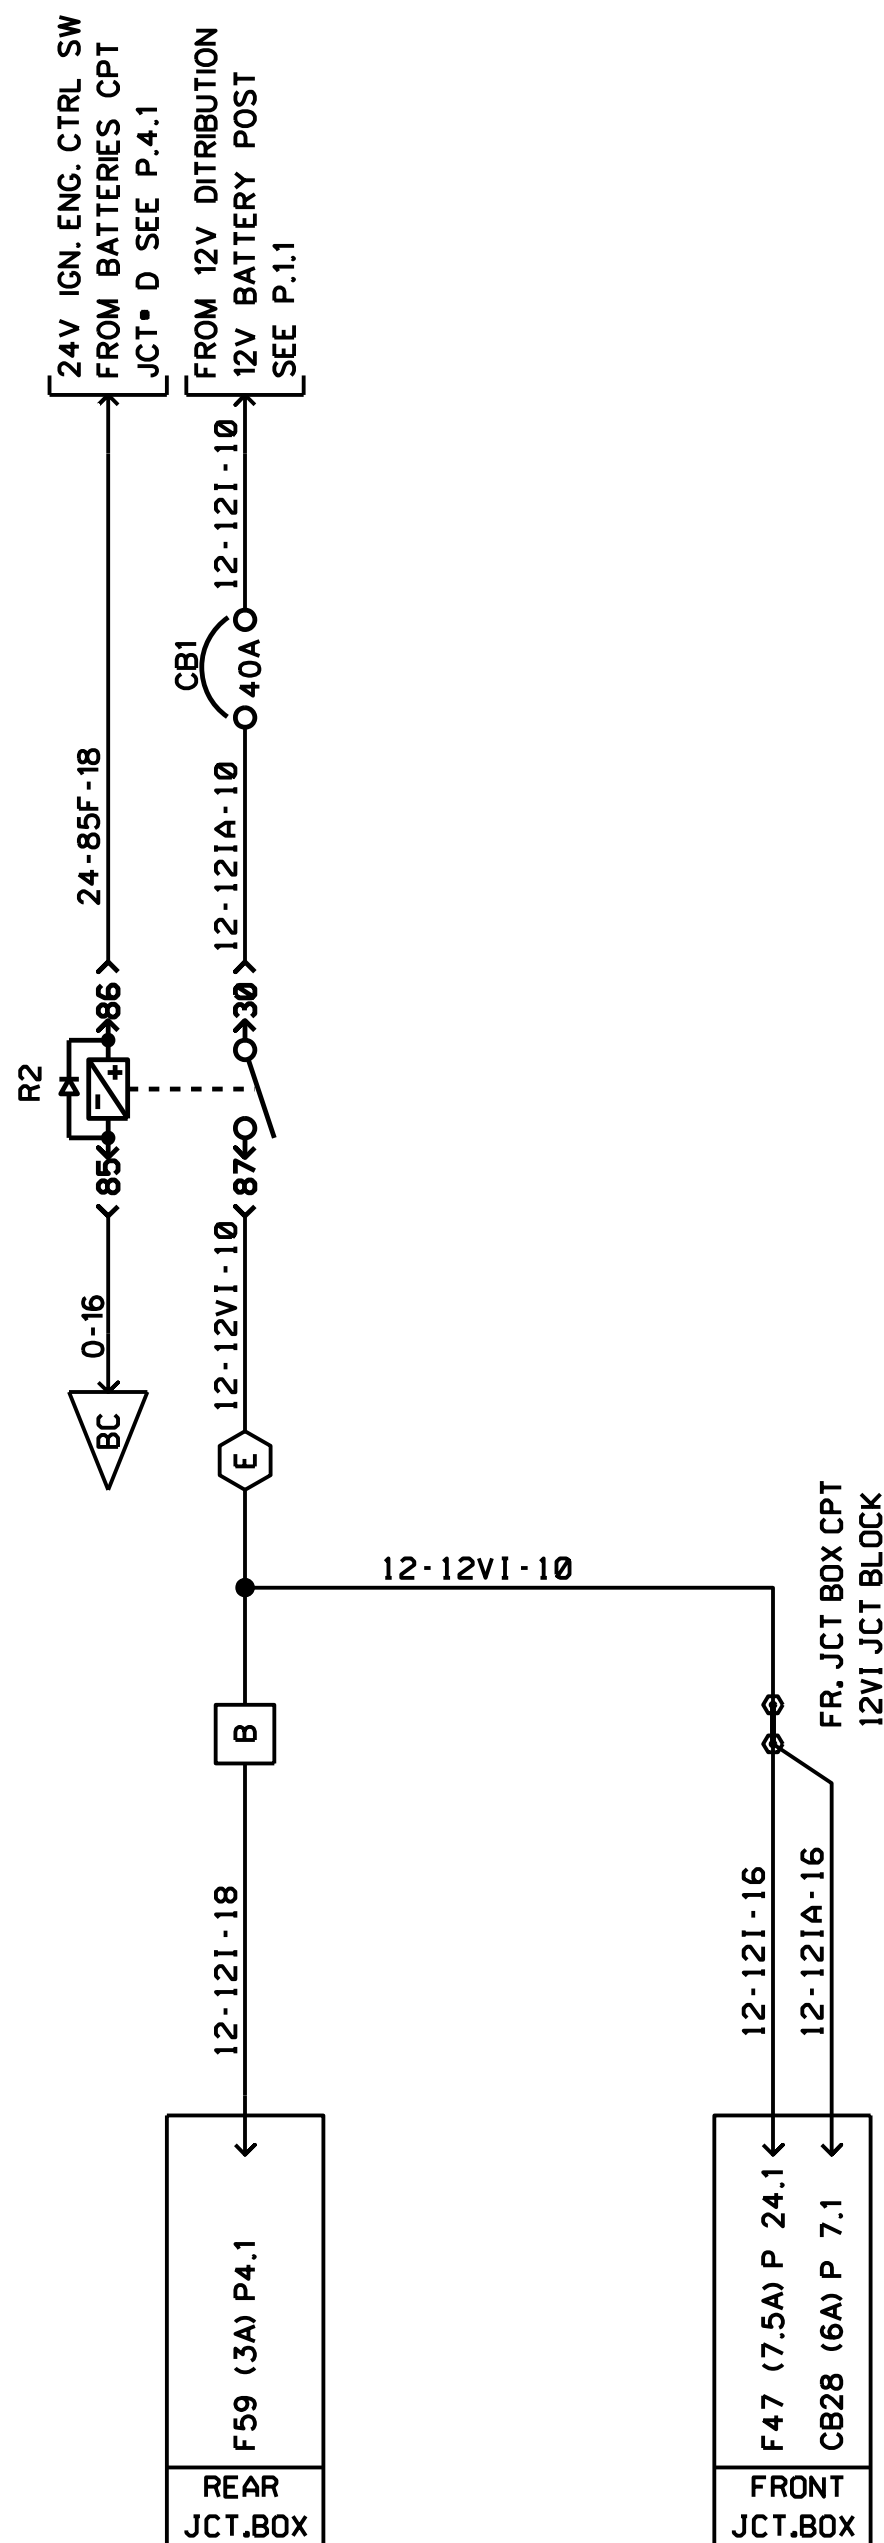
24V IGN. ENG. CTRL SW
FROM BATTERIES CPT
JCT• D SEE P.4.1

FROM 12V DITRIBUTION
12V BATTERY POST
SEE P.1.1

12-12I-10

CB1
40A

24-85F-18

12-12IA-10

R2

86

30

85

87

0-16

12-12VI-10

BC

E

12-12VI-10

FR. JCT BOX CPT
12VI JCT BLOCK

B

12-12I-18

12-12I-16

12-12IA-16

F59 (3A) P4.1

REAR
JCT.BOX

F47 (7.5A) P 24.1
CB28 (6A) P 7.1

FRONT
JCT.BOX